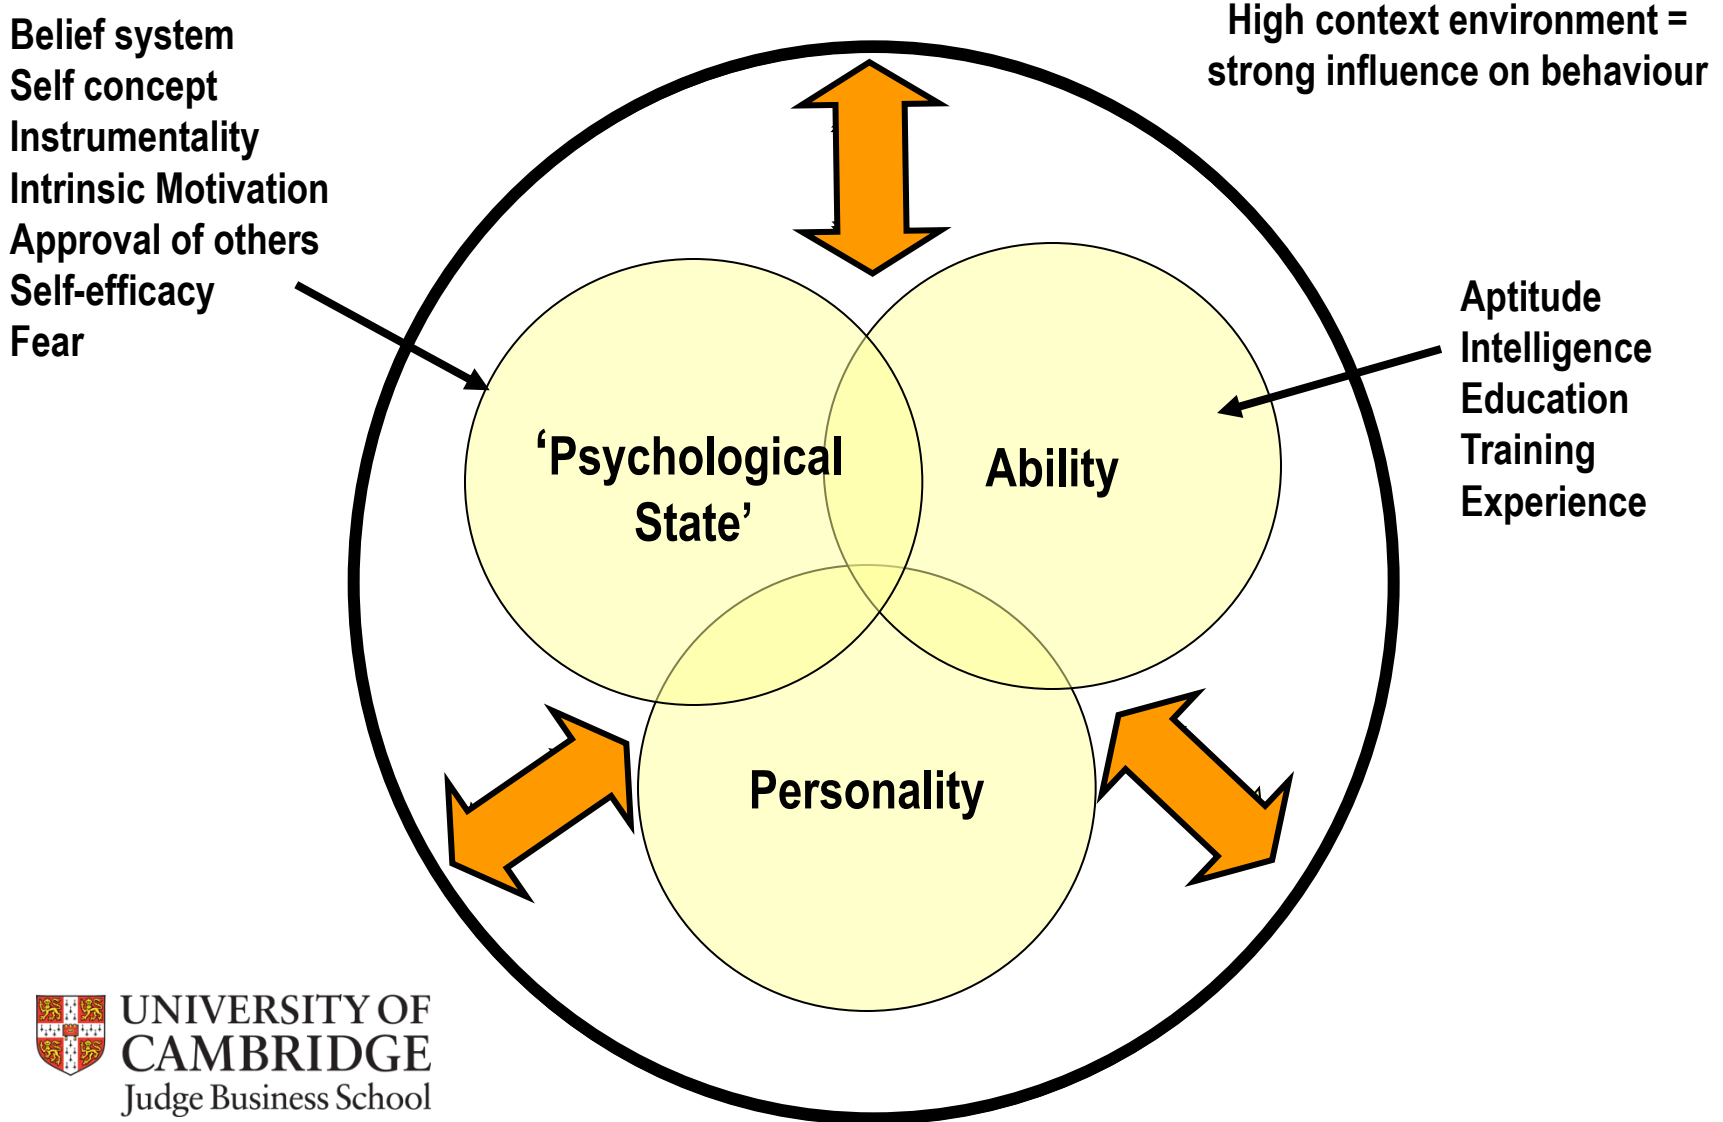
Belief system
Self concept
Instrumentality
Intrinsic Motivation
Approval of others
Self-efficacy
Fear

High context environment = strong influence on behaviour

Aptitude
Intelligence
Education
Training
Experience

‘Psychological State’

Ability

Personality

UNIVERSITY OF CAMBRIDGE
Judge Business School